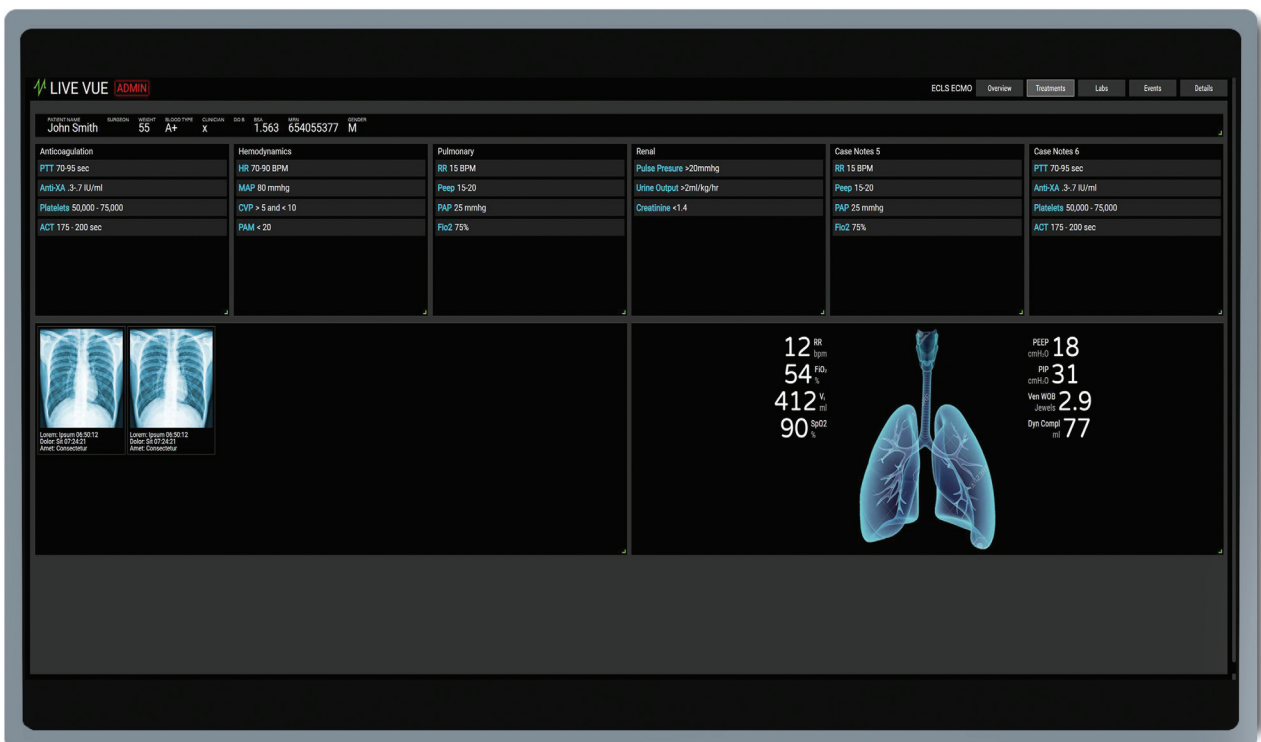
LIVE VUE ADMIN

ECLS ECMO Overview Treatments Labs Events Details

PATIENT NAME John Smith SURGEON WEIGHT 55 BLOOD TYPE A+ CLINICIAN x D.O.B BSA 1.563 MRN 654055377 GENDER M

Anticoagulation
PTT 70-95 sec
Anti-XA .3-.7 IU/ml
Platelets 50,000 - 75,000
ACT 175 - 200 sec

Hemodynamics
HR 70-90 BPM
MAP 80 mmhg
CVP > 5 and < 10
PAM < 20

Pulmonary
RR 15 BPM
Peep 15-20
PAP 25 mmhg
Fio2 75%

Renal
Pulse Presure >20mmhg
Urine Output >2ml/kg/hr
Creetinine <1.4

Case Notes 5
RR 15 BPM
Peep 15-20
PAP 25 mmhg
Fio2 75%

Case Notes 6
PTT 70-95 sec
Anti-XA .3-.7 IU/ml
Platelets 50,000 - 75,000
ACT 175 - 200 sec

Lorem: Ipsum 06:50:12
Dolor: Sit 07:24:21
Amet: Consectetur

Lorem: Ipsum 06:50:12
Dolor: Sit 07:24:21
Amet: Consectetur

12 RR bpm
54 FiO₂ %
412 Vₜ ml
90 SpO2 %

PEEP cmH₂O 18
PIP cmH₂O 31
Ven WOB Jewels 2.9
Dyn Compl ml 77